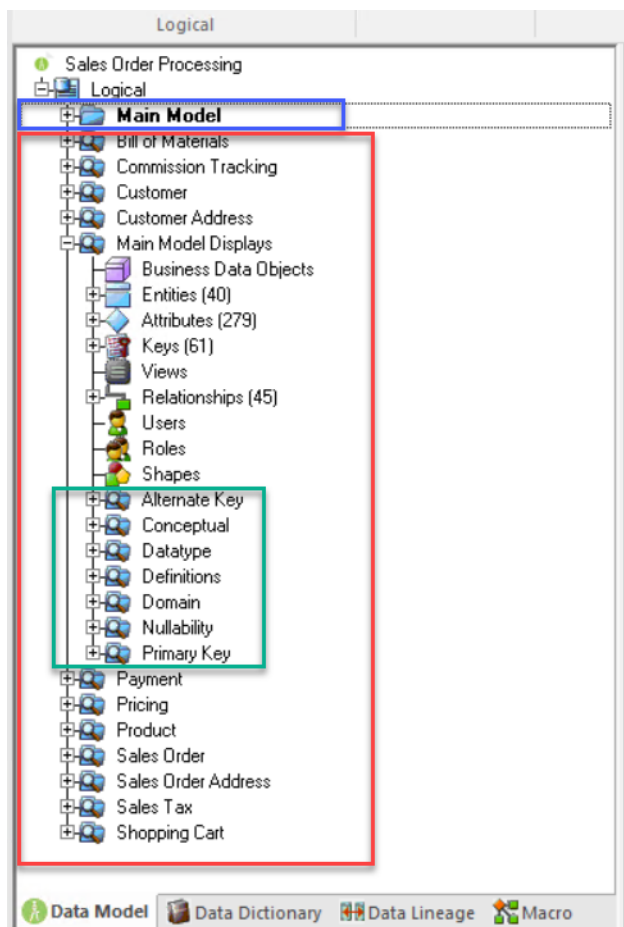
Logical

Sales Order Processing
Logical
Main Model
Bill of Materials
Commission Tracking
Customer
Customer Address
Main Model Displays
Business Data Objects
Entities (40)
Attributes (279)
Keys (61)
Views
Relationships (45)
Users
Roles
Shapes
Alternate Key
Conceptual
Datatype
Definitions
Domain
Nullability
Primary Key
Payment
Pricing
Product
Sales Order
Sales Order Address
Sales Tax
Shopping Cart

Data Model | Data Dictionary | Data Lineage | Macro